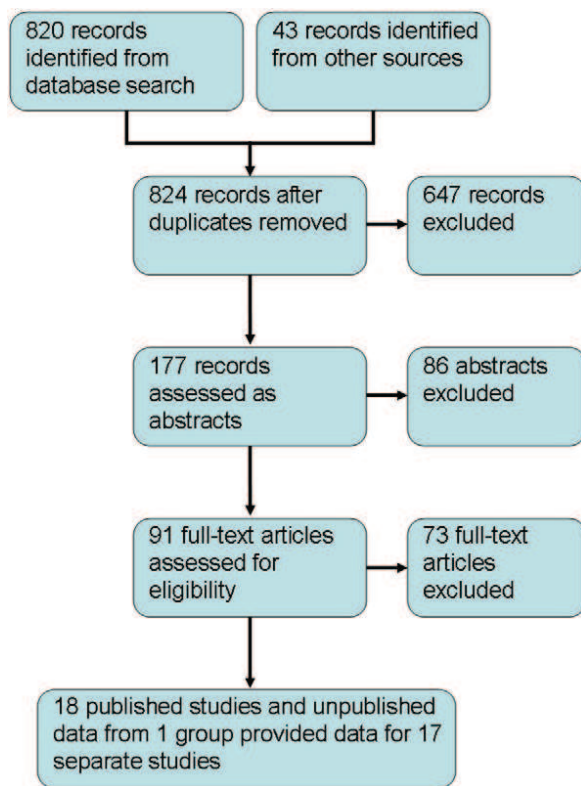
820 records identified from database search

43 records identified from other sources

824 records after duplicates removed

647 records excluded

177 records assessed as abstracts

86 abstracts excluded

91 full-text articles assessed for eligibility

73 full-text articles excluded

18 published studies and unpublished data from 1 group provided data for 17 separate studies